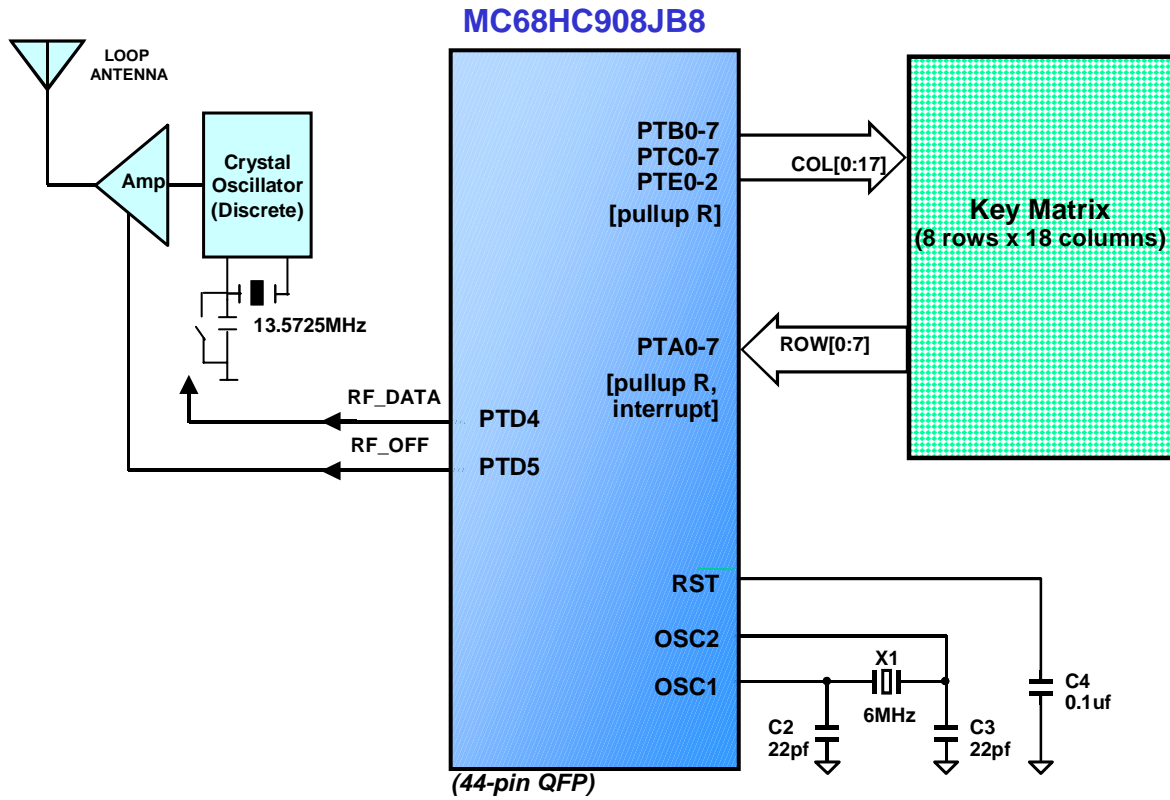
MC68HC908JB8

LOOP ANTENNA

Amp

Crystal Oscillator (Discrete)

13.5725MHz

PTB0-7
PTC0-7
PTE0-2
[pullup R]

COL[0:17]

Key Matrix
(8 rows x 18 columns)

PTA0-7
[pullup R, interrupt]

ROW[0:7]

RF_DATA

PTD4

RF_OFF

PTD5

RST

OSC2

OSC1

X1

6MHz

C2
22pf

C3
22pf

C4
0.1uf

(44-pin QFP)